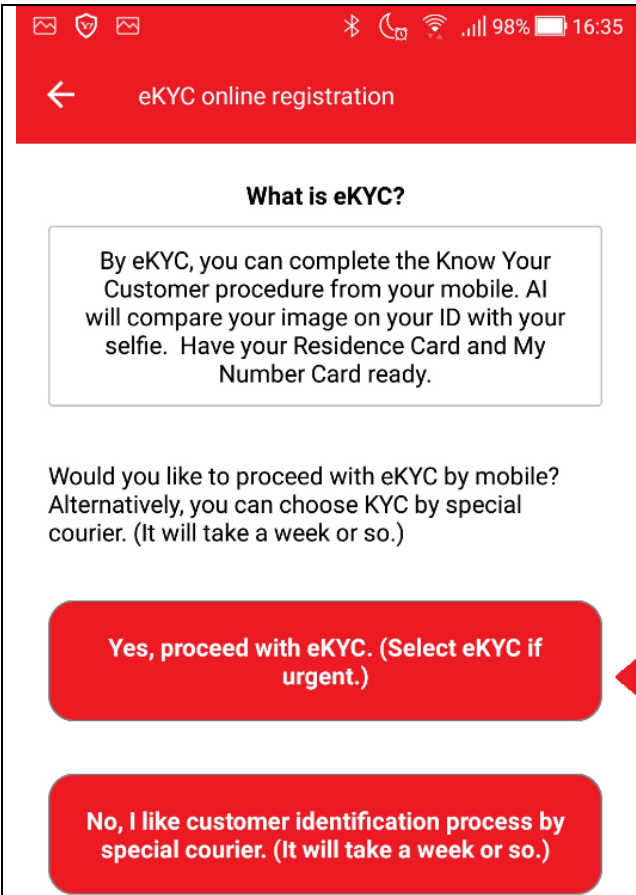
98% 16:35

eKYC online registration

What is eKYC?

By eKYC, you can complete the Know Your Customer procedure from your mobile. AI will compare your image on your ID with your selfie. Have your Residence Card and My Number Card ready.

Would you like to proceed with eKYC by mobile? Alternatively, you can choose KYC by special courier. (It will take a week or so.)

Yes, proceed with eKYC. (Select eKYC if urgent.)

No, I like customer identification process by special courier. (It will take a week or so.)